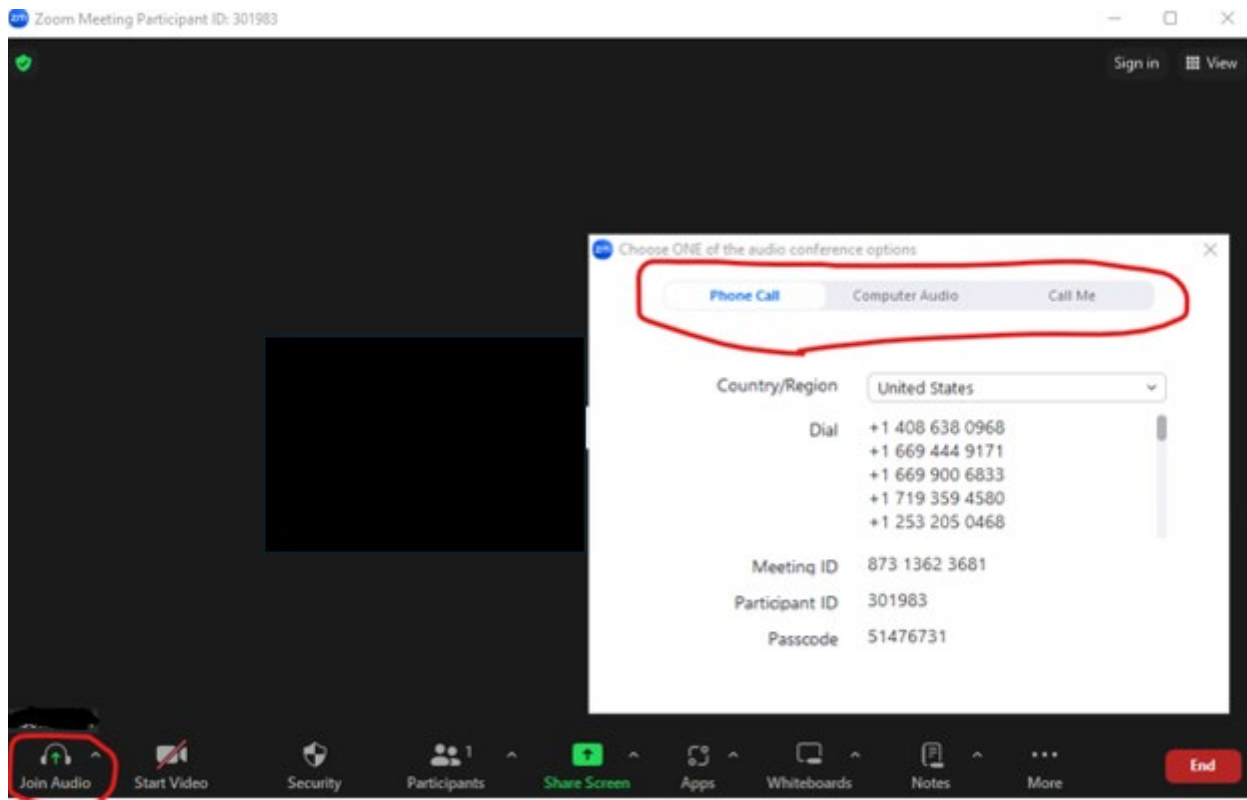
Zoom Meeting Participant ID: 301983

Sign in
View

Choose ONE of the audio conference options

Phone Call
Computer Audio
Call Me

| | |
|---|---|
| Country/Region | United States |
| Dial | +1 408 638 0968<br>+1 669 444 9171<br>+1 669 900 6833<br>+1 719 359 4580<br>+1 253 205 0468 |
| Meeting ID | 873 1362 3681 |
| Participant ID | 301983 |
| Passcode | 51476731 |

Join Audio
Start Video
Security
Participants 1
Share Screen
Apps
Whiteboards
Notes
More
End